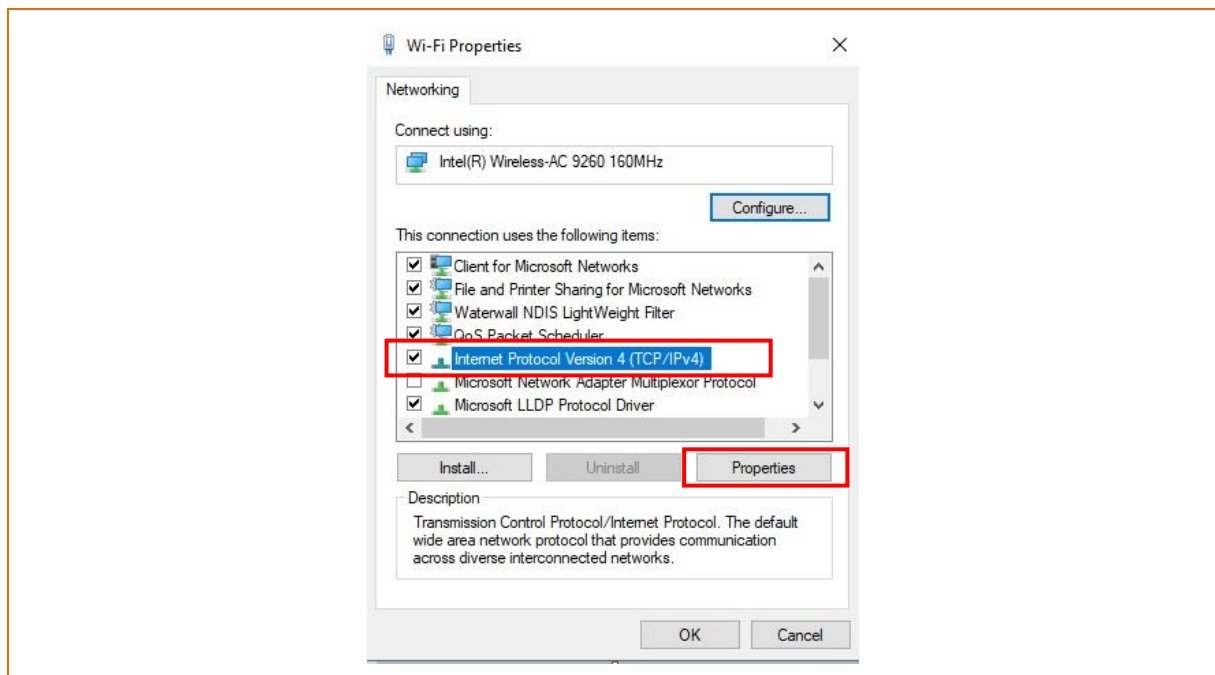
Wi-Fi Properties

Networking

Connect using:

Intel(R) Wireless-AC 9260 160MHz

Configure...

This connection uses the following items:

Client for Microsoft Networks
File and Printer Sharing for Microsoft Networks
Waterwall NDIS LightWeight Filter
QoS Packet Scheduler
Internet Protocol Version 4 (TCP/IPv4)
Microsoft Network Adapter Multiplexor Protocol
Microsoft LLDP Protocol Driver

Install... Uninstall Properties

Description

Transmission Control Protocol/Internet Protocol. The default wide area network protocol that provides communication across diverse interconnected networks.

OK Cancel